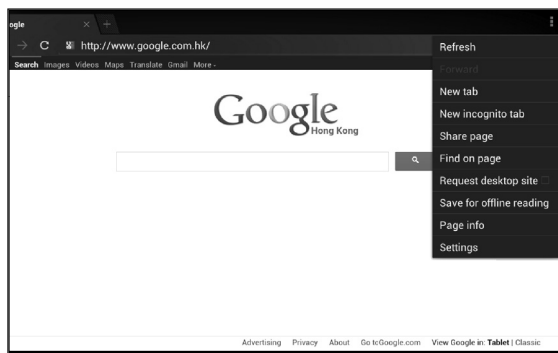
ogle

http://www.google.com.hk/

Search Images Videos Maps Translate Gmail More -

Google
Hong Kong

Refresh
Forward
New tab
New incognito tab
Share page
Find on page
Request desktop site
Save for offline reading
Page info
Settings

Advertising Privacy About Go to Google.com View Google in: Tablet | Classic